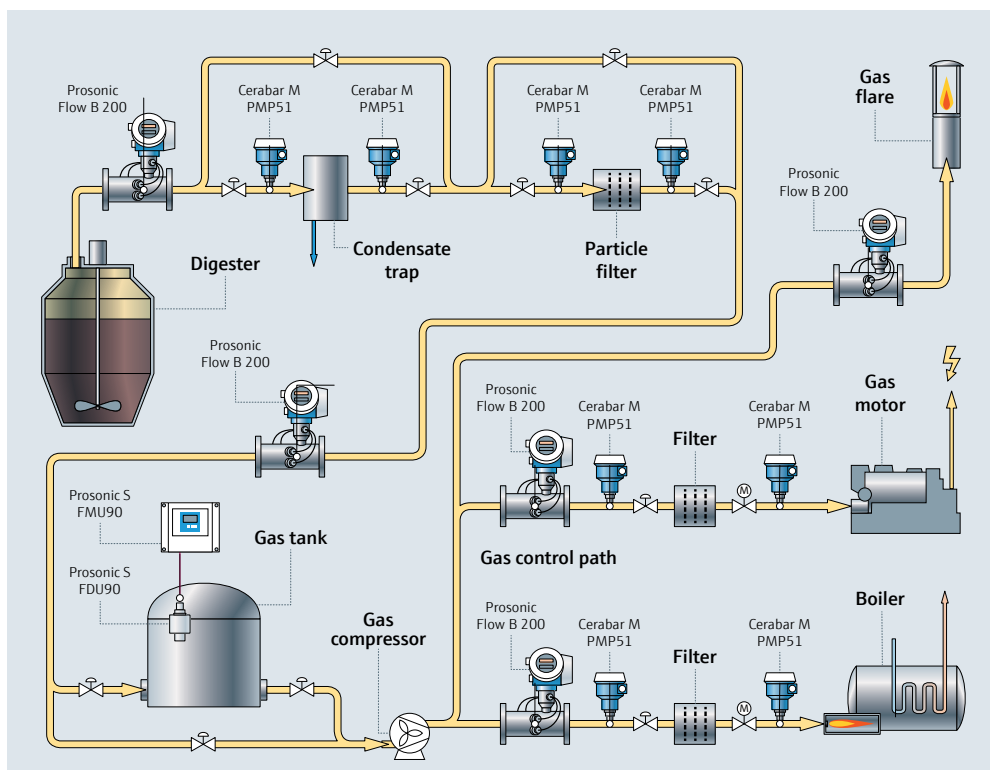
Prosonic Flow B 200

Cerabar M PMP51

Cerabar M PMP51

Cerabar M PMP51

Cerabar M PMP51

Gas flare

Condensate trap

Particle filter

Digester

Prosonic Flow B 200

Prosonic Flow B 200

Gas motor

Prosonic Flow B 200

Cerabar M PMP51

Filter

Cerabar M PMP51

M

Prosonic S FMU90

Gas tank

Gas control path

Prosonic S FDU90

Gas compressor

Prosonic Flow B 200

Cerabar M PMP51

Filter

Cerabar M PMP51

M

Boiler